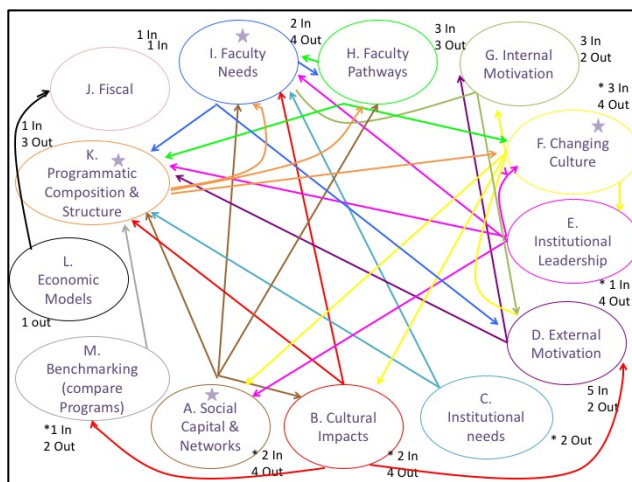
1 In
1 In
J. Fiscal

2 In
4 Out
I. Faculty Needs

H. Faculty Pathways

3 In
3 Out
G. Internal Motivation

3 In
2 Out

* 3 In
4 Out
F. Changing Culture

1 In
3 Out
K. Programmatic Composition & Structure

E. Institutional Leadership
* 1 In
4 Out

L. Economic Models
1 out

D. External Motivation
5 In
2 Out

M. Benchmarking (compare Programs)
*1 In
2 Out

A. Social Capital & Networks
* 2 In
4 Out

B. Cultural Impacts
* 2 In
4 Out

C. Institutional needs
* 2 Out